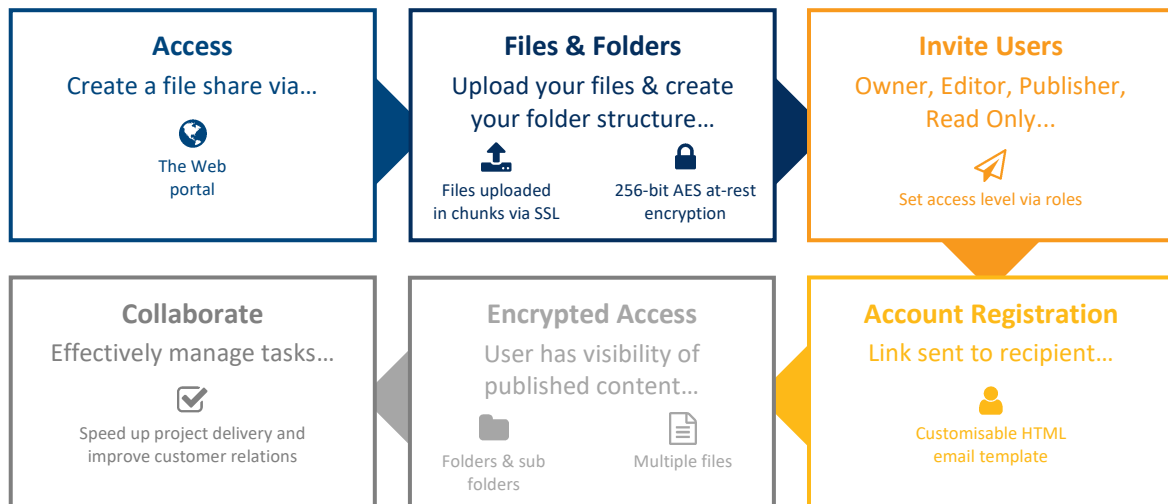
Access
Create a file share via…

The Web portal

Files & Folders
Upload your files & create your folder structure…

Files uploaded in chunks via SSL

256-bit AES at-rest encryption

Invite Users
Owner, Editor, Publisher, Read Only...

Set access level via roles

Account Registration
Link sent to recipient…

Customisable HTML email template

Encrypted Access
User has visibility of published content…

Folders & sub folders

Multiple files

Collaborate
Effectively manage tasks…

Speed up project delivery and improve customer relations